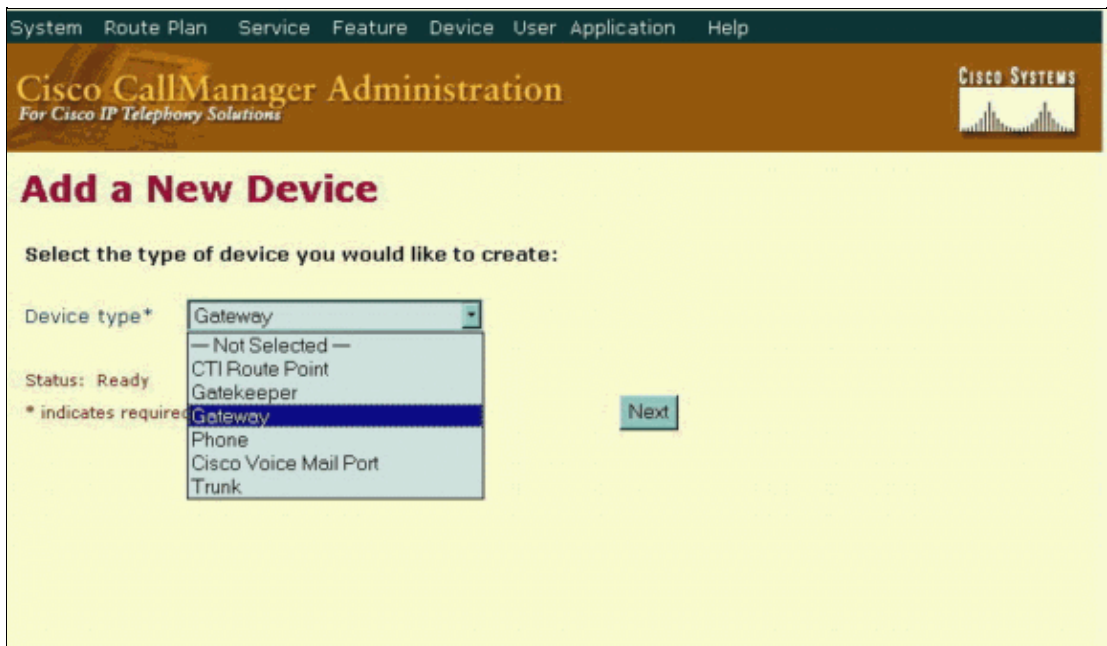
System Route Plan Service Feature Device User Application Help

Cisco CallManager Administration
For Cisco IP Telephony Solutions

Cisco Systems

Add a New Device

Select the type of device you would like to create:

Device type* Gateway

— Not Selected —
CTI Route Point
Gatekeeper
Gateway
Phone
Cisco Voice Mail Port
Trunk

Status: Ready

* indicates required

Next